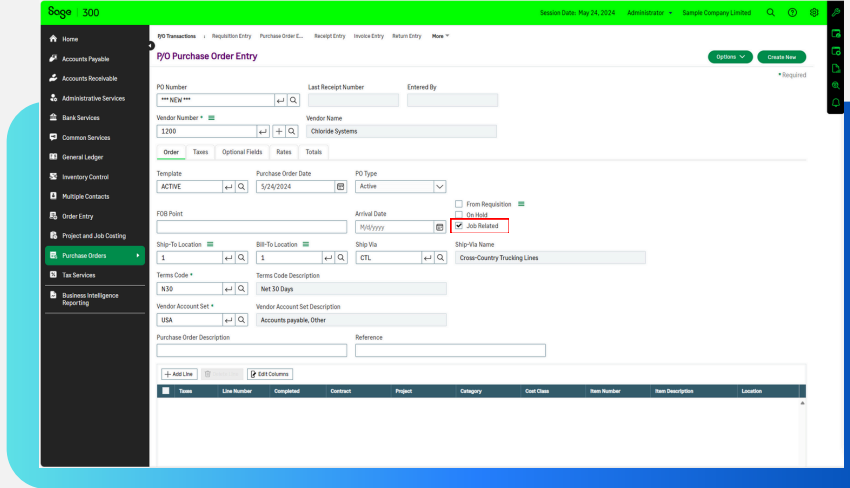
Sage | 300

Session Date: May 24, 2024 Administrator Sample Company Limited

Home
Accounts Payable
Accounts Receivable
Administrative Services
Bank Services
Common Services
General Ledger
Inventory Control
Multiple Contacts
Order Entry
Project and Job Costing
Purchase Orders
Tax Services
Business Intelligence Reporting

P/O Transactions › Requisition Entry Purchase Order E... Receipt Entry Invoice Entry Return Entry More

P/O Purchase Order Entry

Options Create New

* Required

PO Number
*** NEW ***

Last Receipt Number

Entered By

Vendor Number *
1200

Vendor Name
Chloride Systems

Order Taxes Optional Fields Rates Totals

Template
ACTIVE

Purchase Order Date
5/24/2024

PO Type
Active

From Requisition
On Hold
Job Related

FOB Point

Arrival Date
M/d/yyyy

Ship-To Location
1

Bill-To Location
1

Ship Via
CTL

Ship-Via Name
Cross-Country Trucking Lines

Terms Code *
N30

Terms Code Description
Net 30 Days

Vendor Account Set *
USA

Vendor Account Set Description
Accounts payable, Other

Purchase Order Description

Reference

+ Add Line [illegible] Edit Columns

| | Taxes | Line Number | Completed | Contract | Project | Category | Cost Class | Item Number | Item Description | Location |
|---|---|---|---|---|---|---|---|---|---|---|